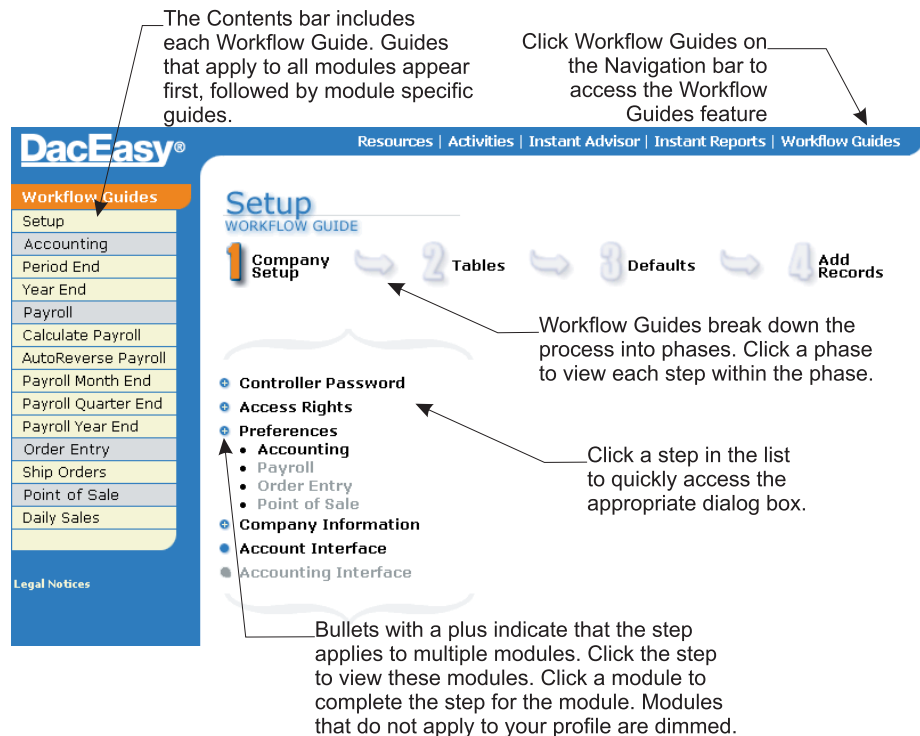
The Contents bar includes each Workflow Guide. Guides that apply to all modules appear first, followed by module specific guides.

Click Workflow Guides on the Navigation bar to access the Workflow Guides feature

DacEasy®

Resources | Activities | Instant Advisor | Instant Reports | Workflow Guides

Workflow Guides
Setup
Accounting
Period End
Year End
Payroll
Calculate Payroll
AutoReverse Payroll
Payroll Month End
Payroll Quarter End
Payroll Year End
Order Entry
Ship Orders
Point of Sale
Daily Sales

Legal Notices

Setup
WORKFLOW GUIDE

1 Company Setup
2 Tables
3 Defaults
4 Add Records

Workflow Guides break down the process into phases. Click a phase to view each step within the phase.

Controller Password
Access Rights
Preferences
• Accounting
• Payroll
• Order Entry
• Point of Sale
Company Information
Account Interface
Accounting Interface

Click a step in the list to quickly access the appropriate dialog box.

Bullets with a plus indicate that the step applies to multiple modules. Click the step to view these modules. Click a module to complete the step for the module. Modules that do not apply to your profile are dimmed.